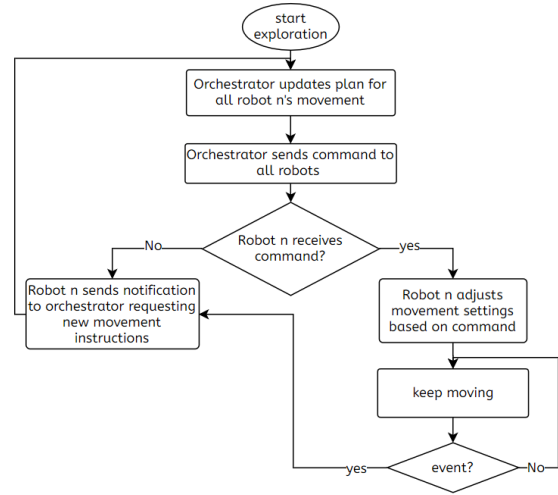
start exploration

Orchestrator updates plan for all robot n's movement

Orchestrator sends command to all robots

Robot n receives command?

No

yes

Robot n sends notification to orchestrator requesting new movement instructions

Robot n adjusts movement settings based on command

keep moving

event?

yes

No